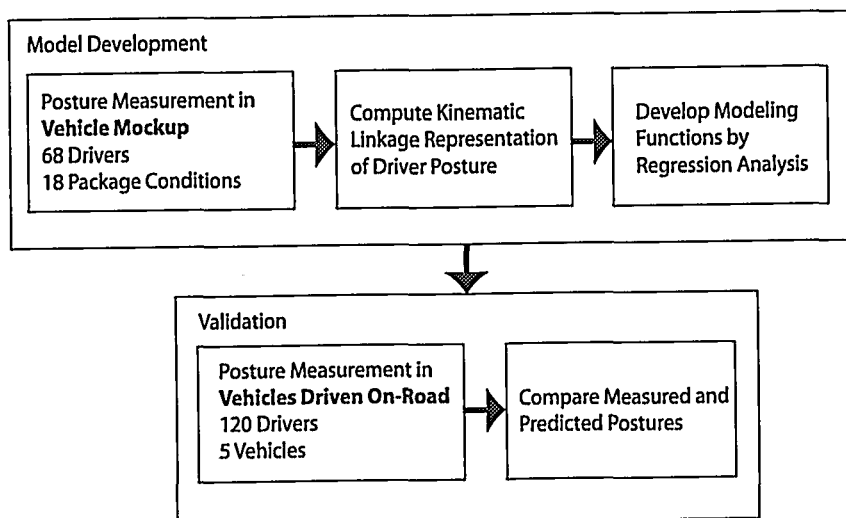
Model Development

Posture Measurement in **Vehicle Mockup**
68 Drivers
18 Package Conditions

Compute Kinematic Linkage Representation of Driver Posture

Develop Modeling Functions by Regression Analysis

Validation

Posture Measurement in **Vehicles Driven On-Road**
120 Drivers
5 Vehicles

Compare Measured and Predicted Postures